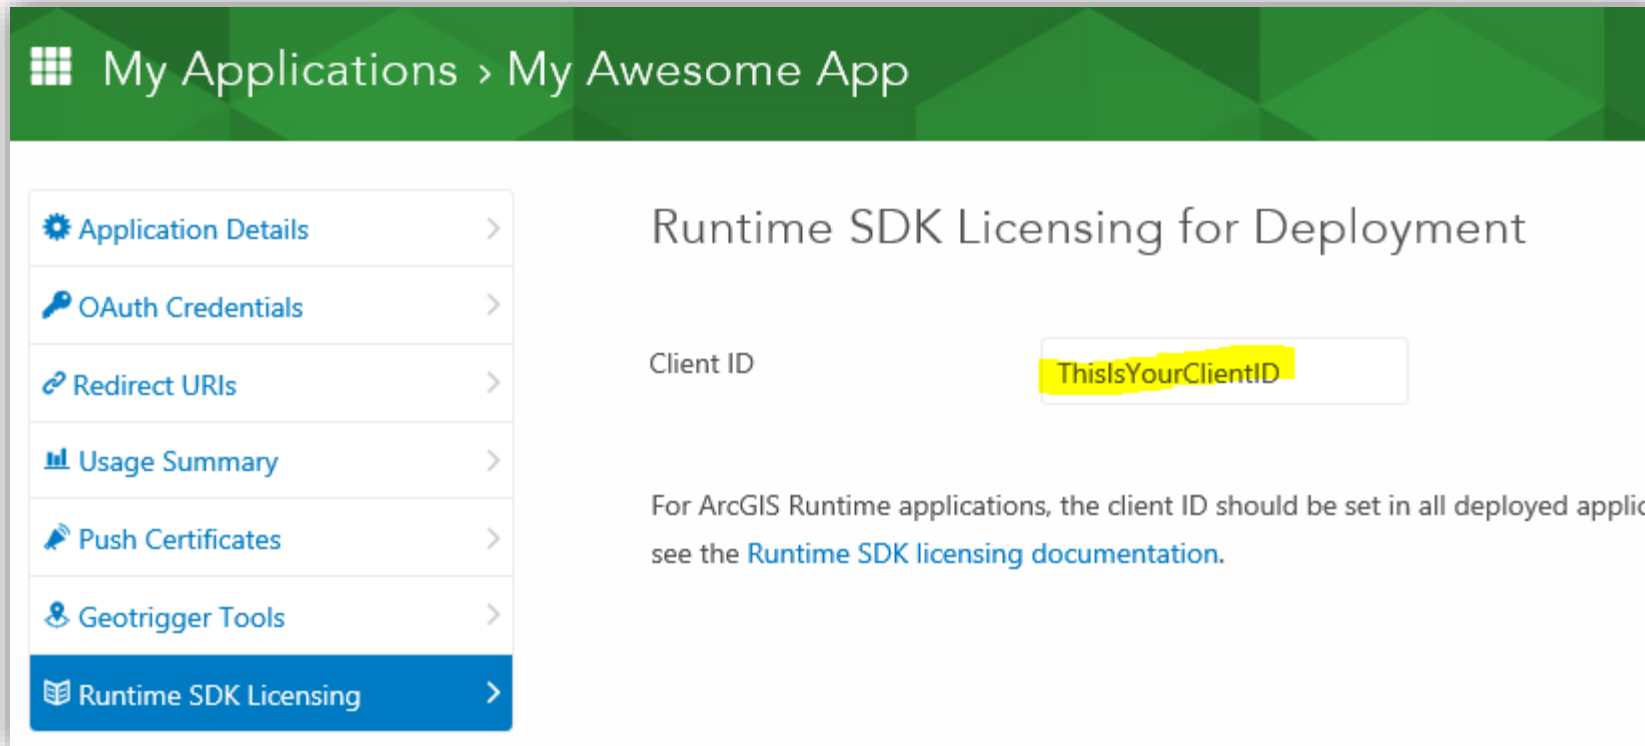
My Applications › My Awesome App

Application Details

OAuth Credentials

Redirect URIs

Usage Summary

Push Certificates

Geotrigger Tools

Runtime SDK Licensing

Runtime SDK Licensing for Deployment

Client ID ThisIsYourClientID

For ArcGIS Runtime applications, the client ID should be set in all deployed applic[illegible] see the Runtime SDK licensing documentation.